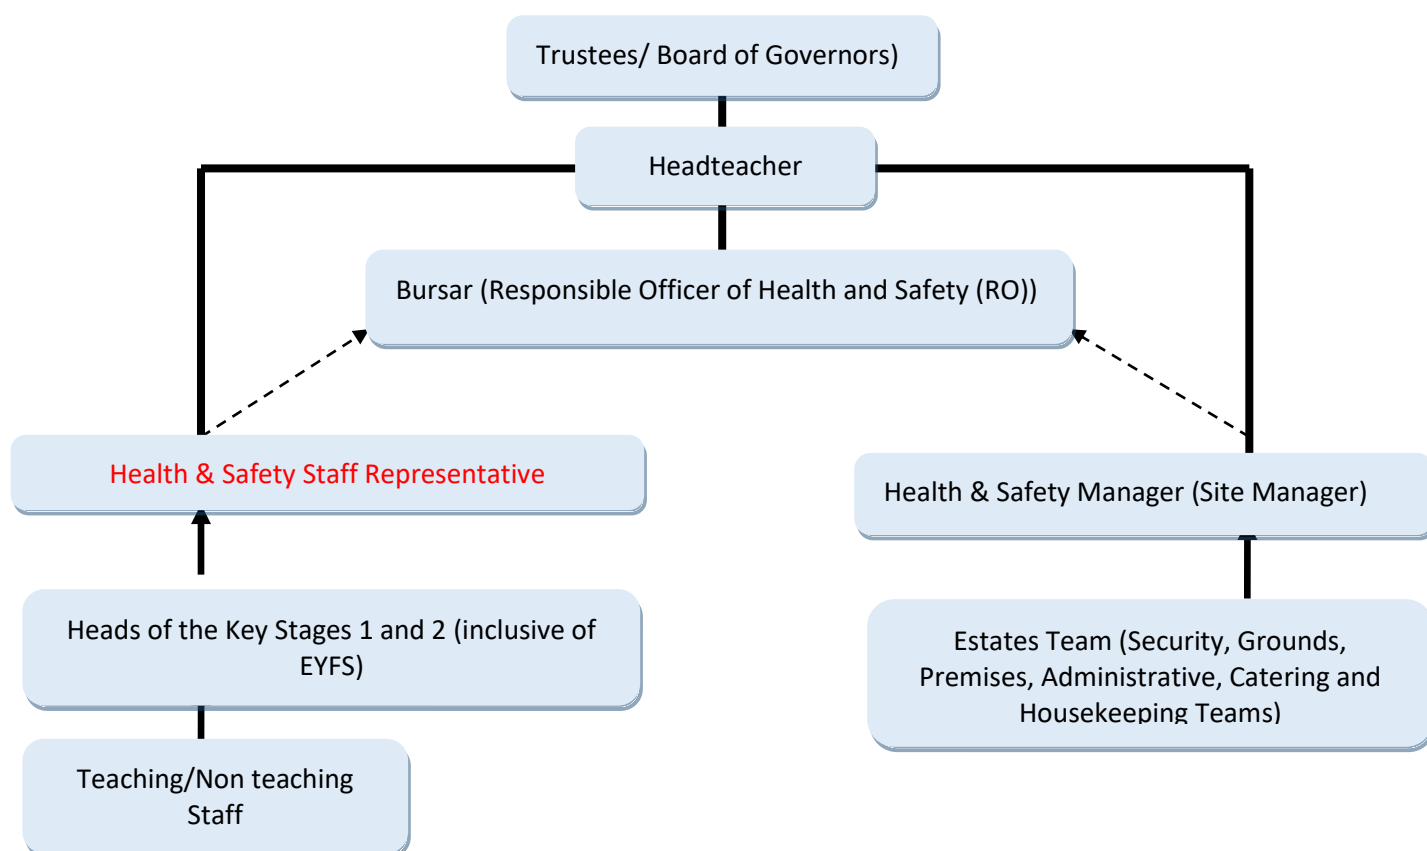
Trustees/ Board of Governors)

Headteacher

Bursar (Responsible Officer of Health and Safety (RO))

Health & Safety Staff Representative

Health & Safety Manager (Site Manager)

Heads of the Key Stages 1 and 2 (inclusive of EYFS)

Estates Team (Security, Grounds, Premises, Administrative, Catering and Housekeeping Teams)

Teaching/Non teaching Staff